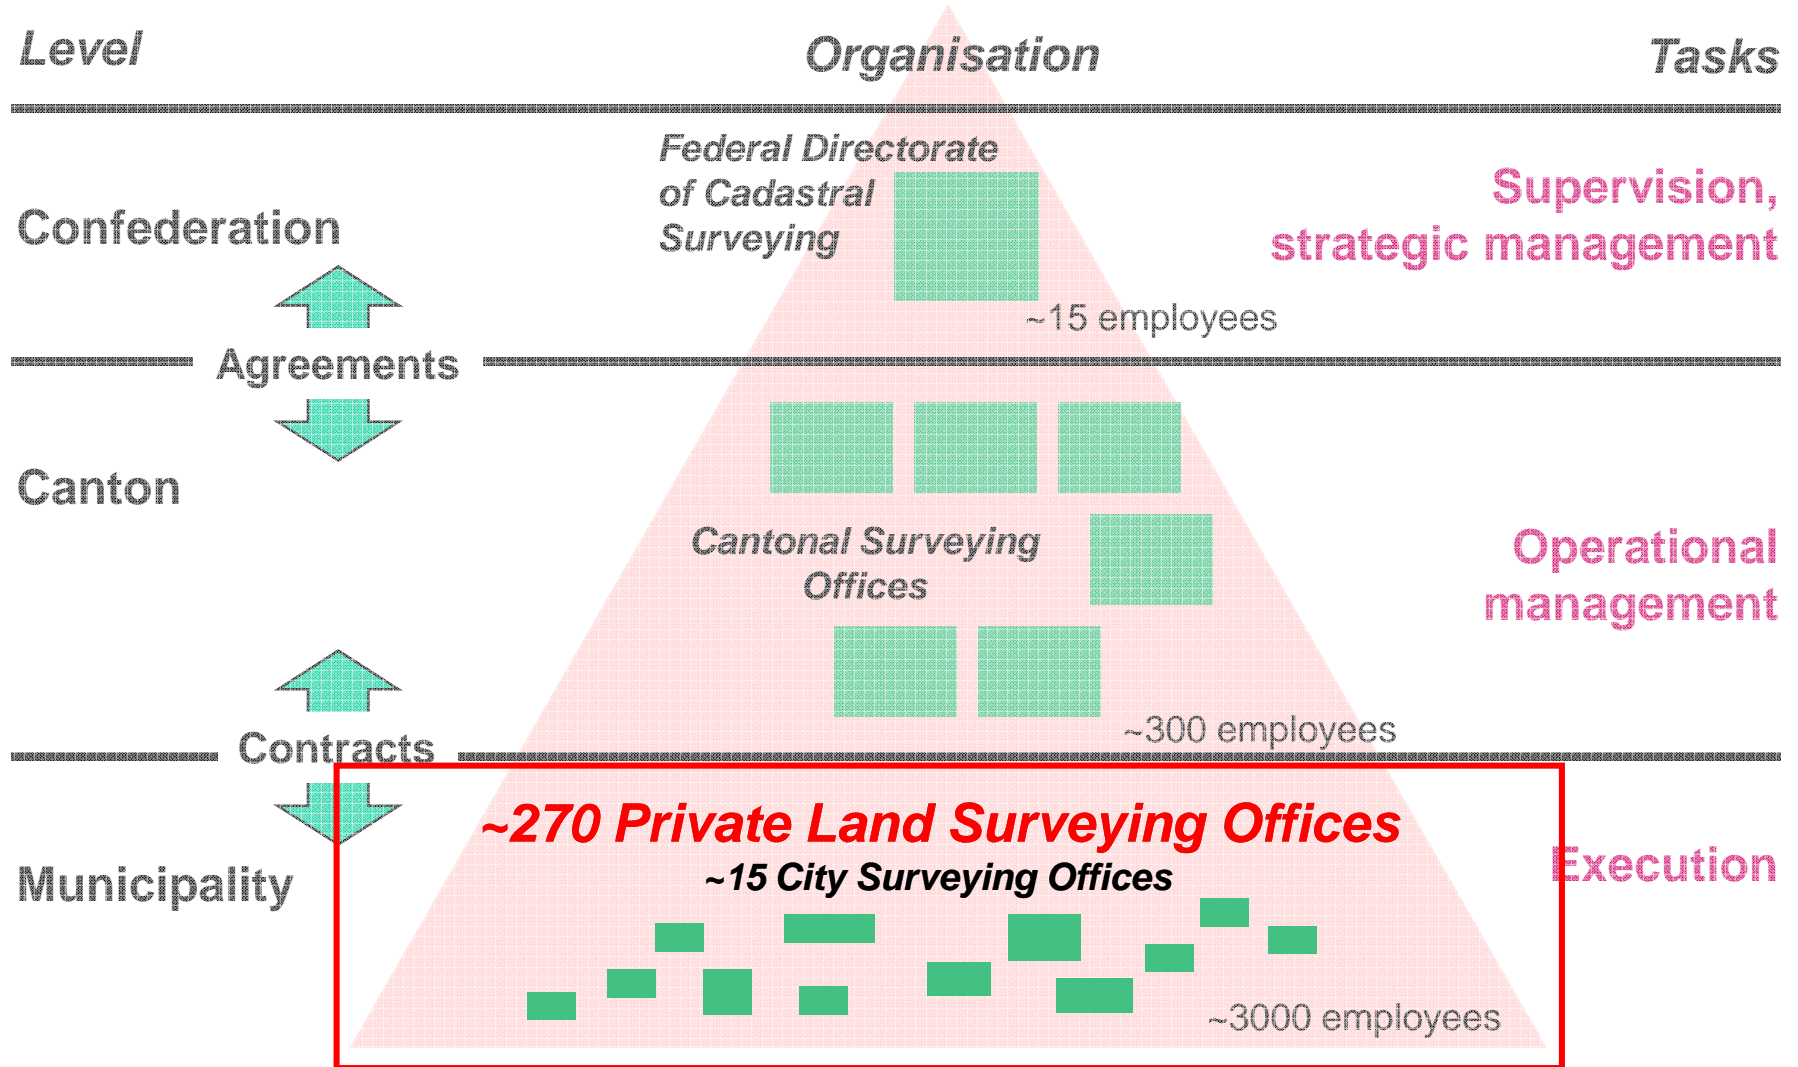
Level

Organisation

Tasks

Confederation

Federal Directorate of Cadastral Surveying

Supervision, strategic management

~15 employees

Agreements

Canton

Cantonal Surveying Offices

Operational management

~300 employees

Contracts

Municipality

~270 Private Land Surveying Offices

~15 City Surveying Offices

Execution

~3000 employees